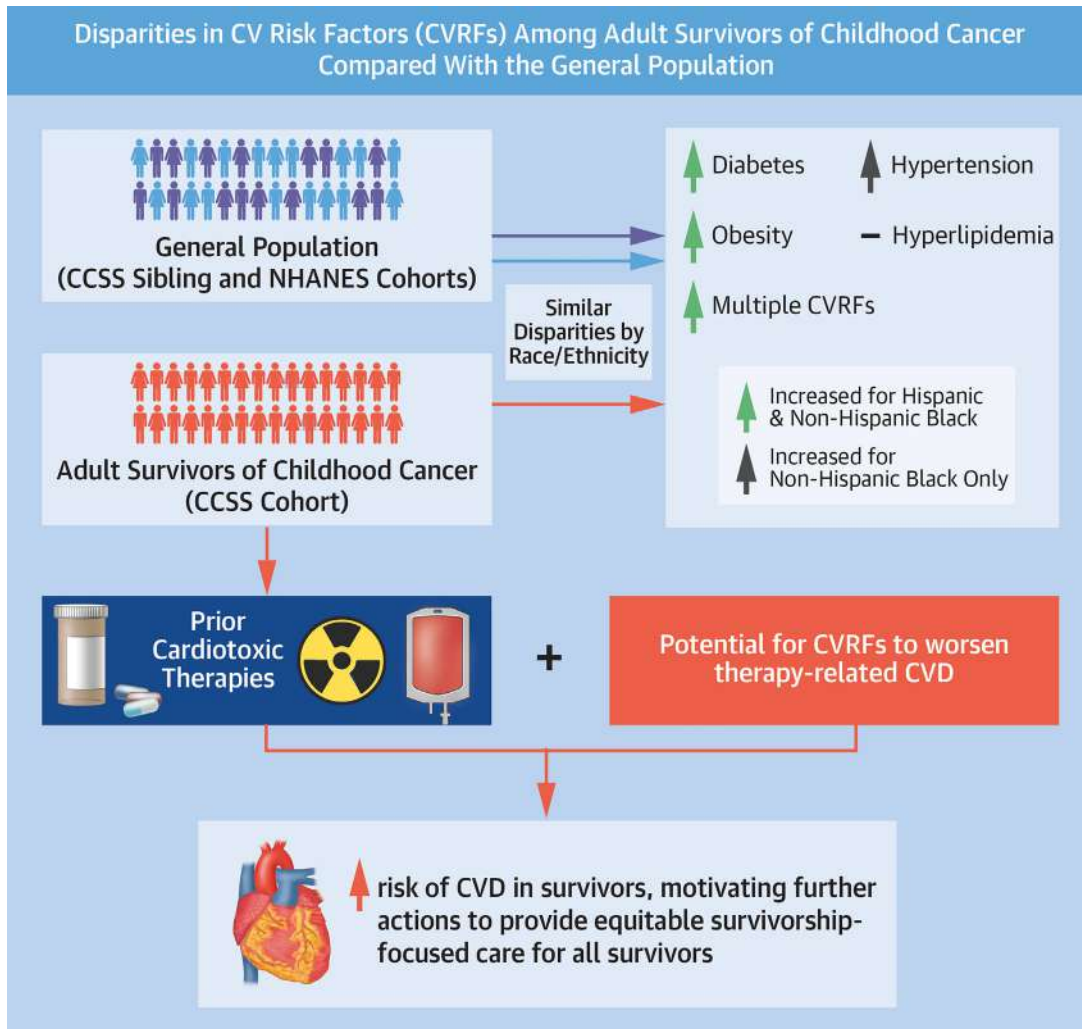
Disparities in CV Risk Factors (CVRFs) Among Adult Survivors of Childhood Cancer Compared With the General Population

General Population (CCSS Sibling and NHANES Cohorts)

Similar Disparities by Race/Ethnicity

Diabetes

Hypertension

Obesity

– Hyperlipidemia

Multiple CVRFs

Increased for Hispanic & Non-Hispanic Black

Increased for Non-Hispanic Black Only

Adult Survivors of Childhood Cancer (CCSS Cohort)

Prior Cardiotoxic Therapies

+

Potential for CVRFs to worsen therapy-related CVD

risk of CVD in survivors, motivating further actions to provide equitable survivorship-focused care for all survivors